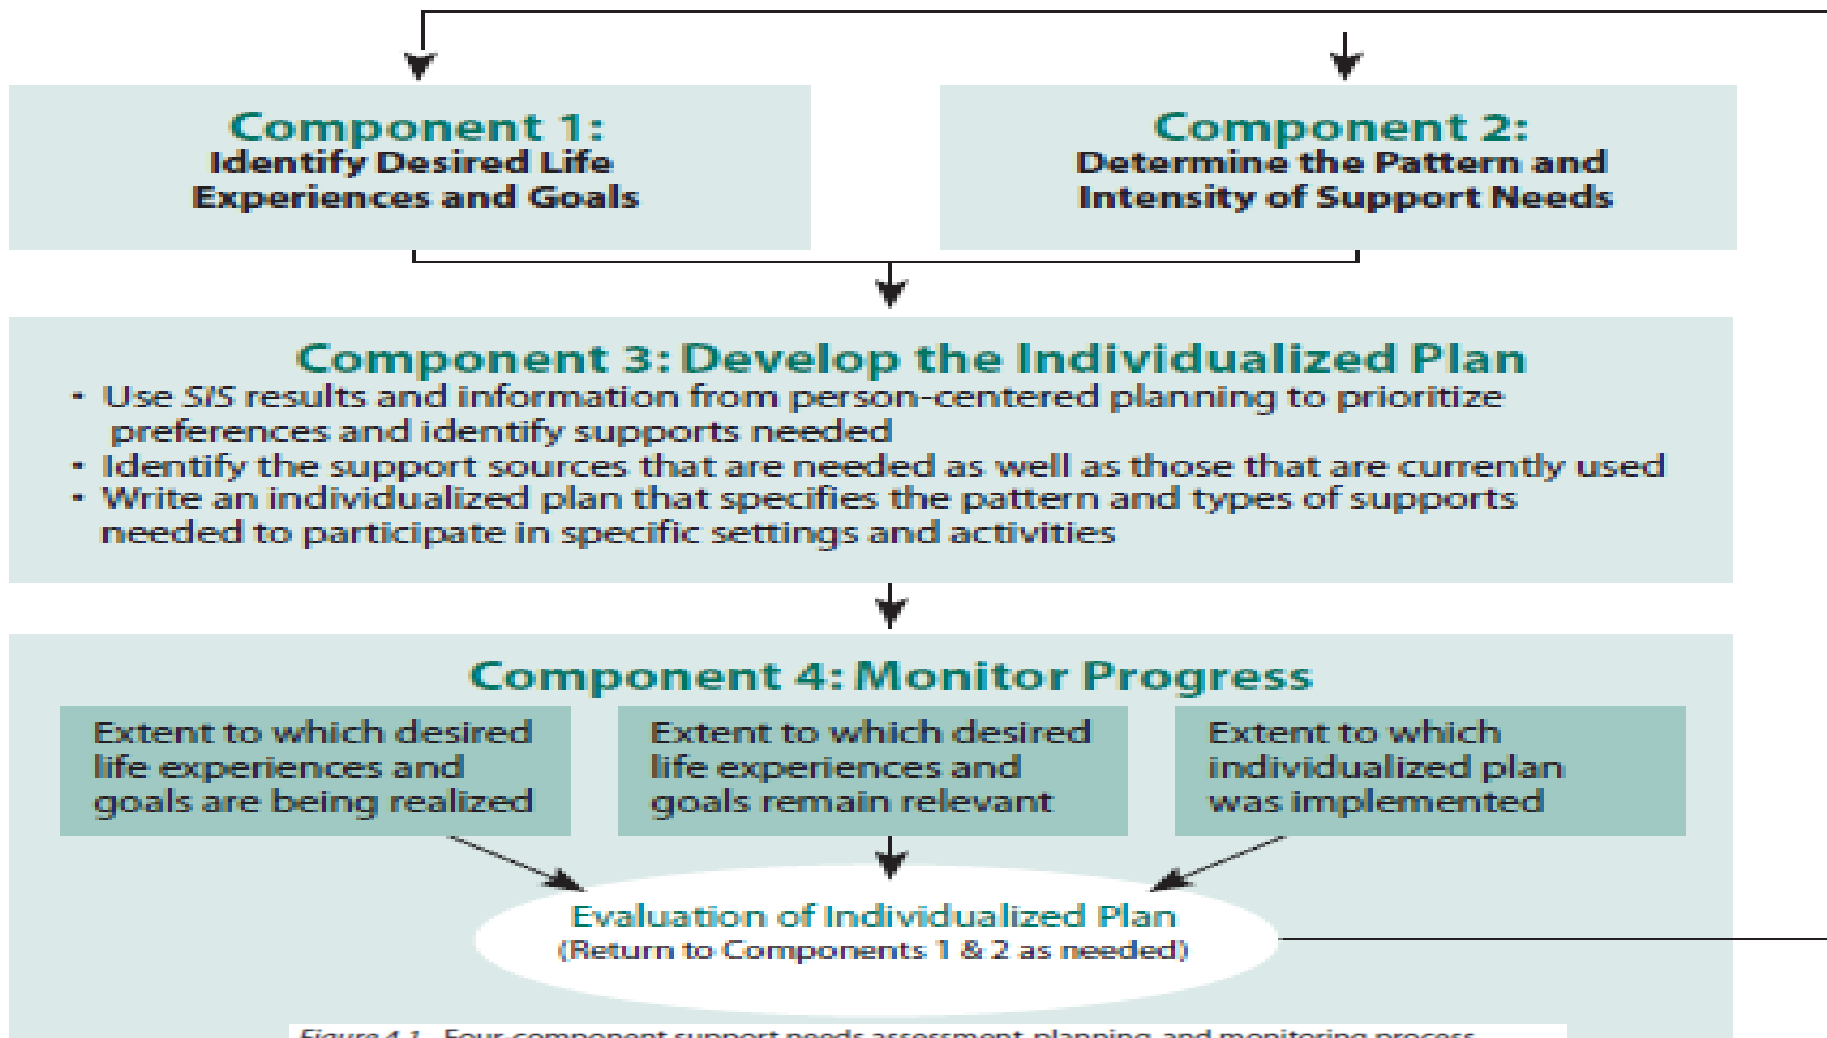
Component 1:
Identify Desired Life Experiences and Goals

Component 2:
Determine the Pattern and Intensity of Support Needs

Component 3: Develop the Individualized Plan
• Use SIS results and information from person-centered planning to prioritize preferences and identify supports needed
• Identify the support sources that are needed as well as those that are currently used
• Write an individualized plan that specifies the pattern and types of supports needed to participate in specific settings and activities

Component 4: Monitor Progress

Extent to which desired life experiences and goals are being realized

Extent to which desired life experiences and goals remain relevant

Extent to which individualized plan was implemented

Evaluation of Individualized Plan
(Return to Components 1 & 2 as needed)

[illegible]